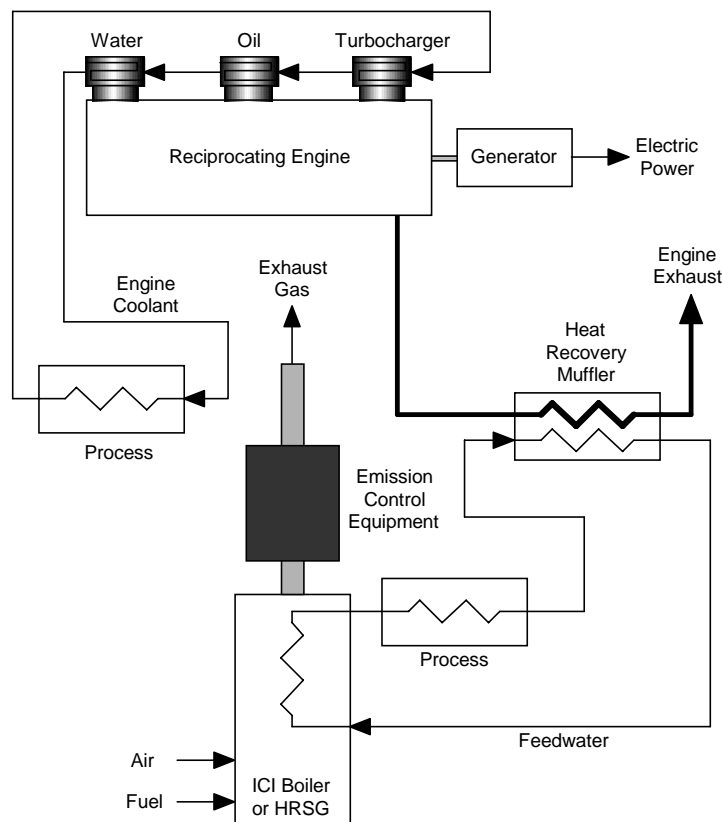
Water

Oil

Turbocharger

Reciprocating Engine

Generator

Electric Power

Engine Coolant

Exhaust Gas

Engine Exhaust

Heat Recovery Muffler

Process

Emission Control Equipment

Process

Feedwater

Air

Fuel

ICI Boiler or HRSG